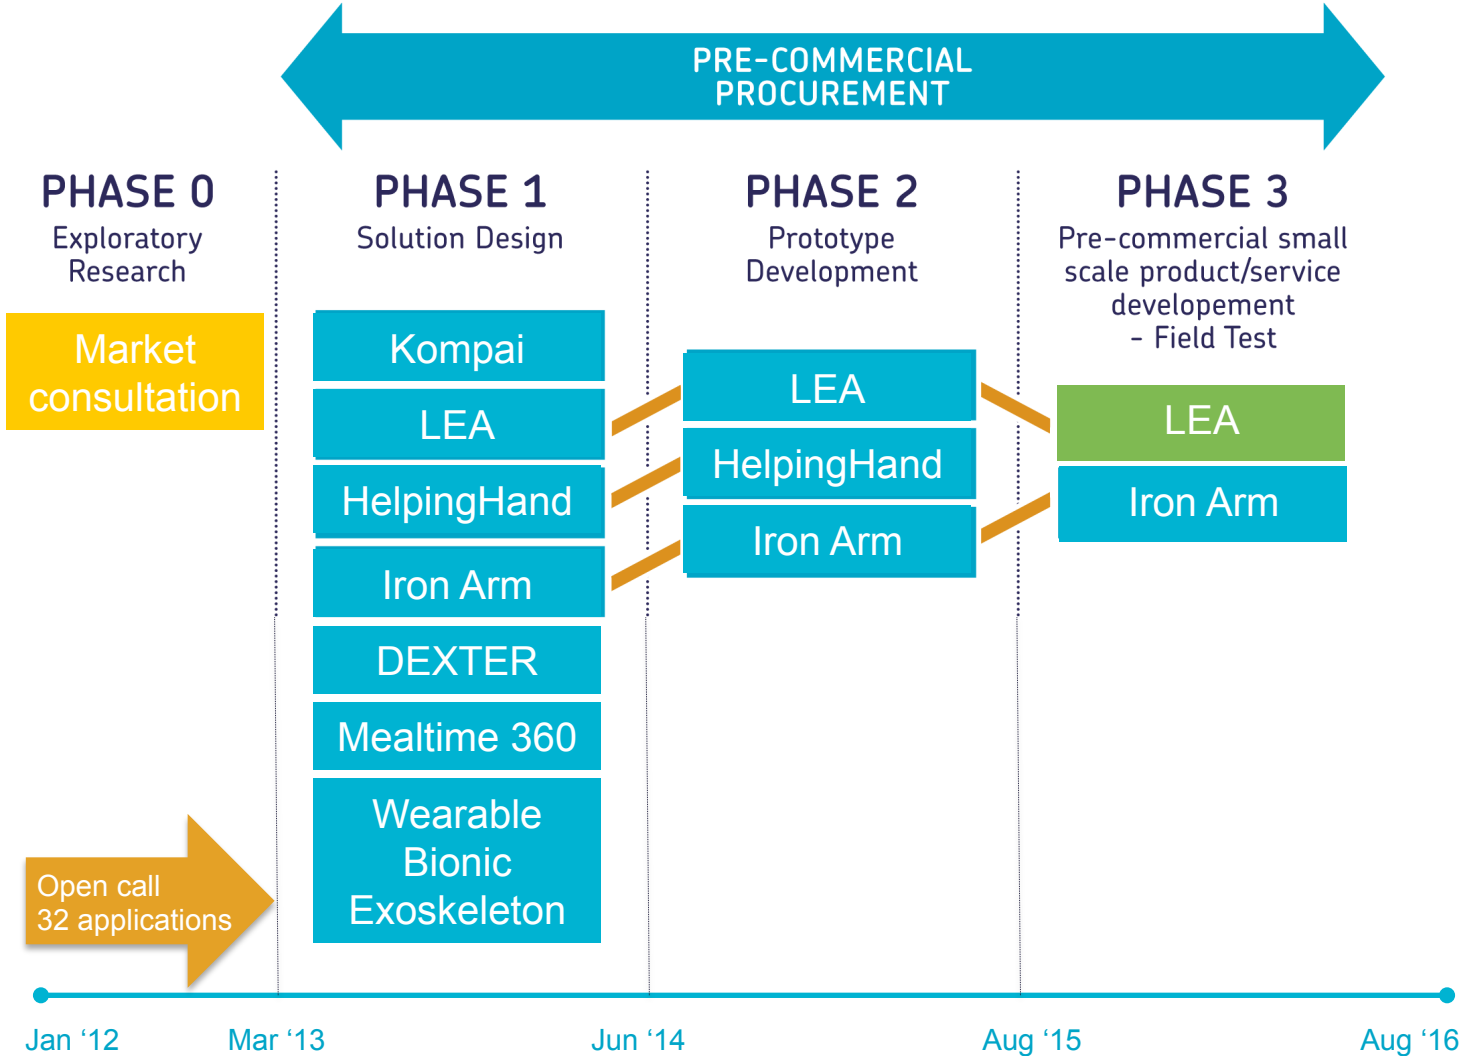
PRE-COMMERCIAL PROCUREMENT

PHASE 0
Exploratory Research

Market consultation

PHASE 1
Solution Design

Kompai

LEA

HelpingHand

Iron Arm

DEXTER

Mealtime 360

Wearable Bionic Exoskeleton

PHASE 2
Prototype Development

LEA

HelpingHand

Iron Arm

PHASE 3
Pre-commercial small scale product/service developement - Field Test

LEA

Iron Arm

Open call
32 applications

Jan '12

Mar '13

Jun '14

Aug '15

Aug '16